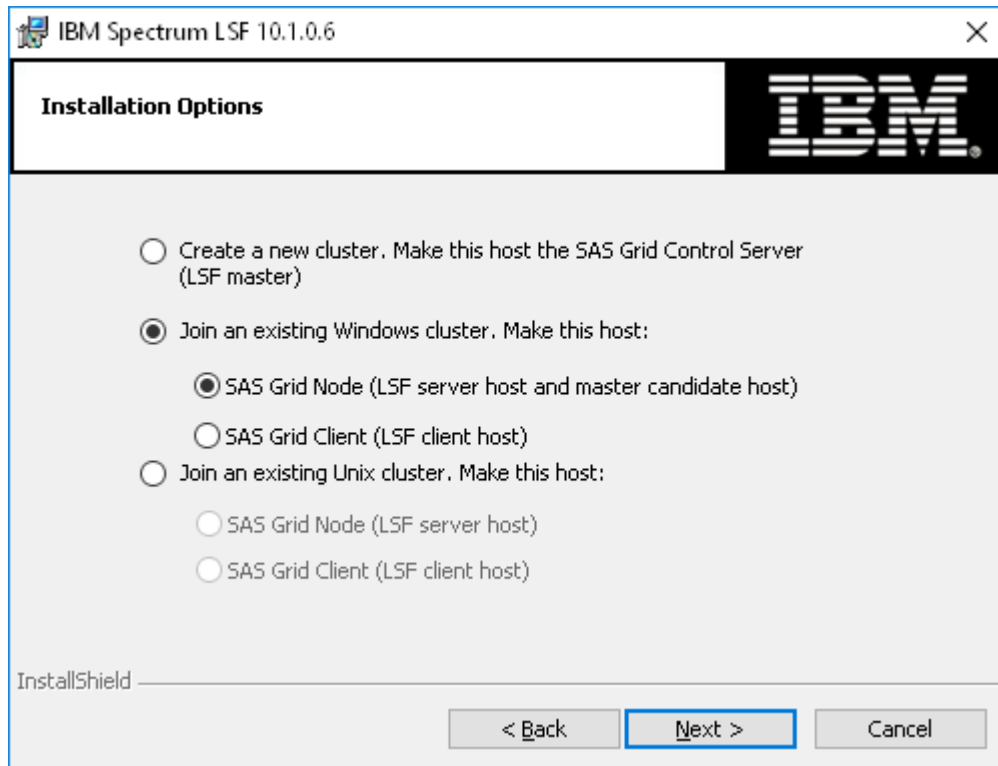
IBM Spectrum LSF 10.1.0.6

×

Installation Options

IBM

Create a new cluster. Make this host the SAS Grid Control Server (LSF master)

Join an existing Windows cluster. Make this host:

SAS Grid Node (LSF server host and master candidate host)

SAS Grid Client (LSF client host)

Join an existing Unix cluster. Make this host:

SAS Grid Node (LSF server host)

SAS Grid Client (LSF client host)

InstallShield

< Back

Next >

Cancel